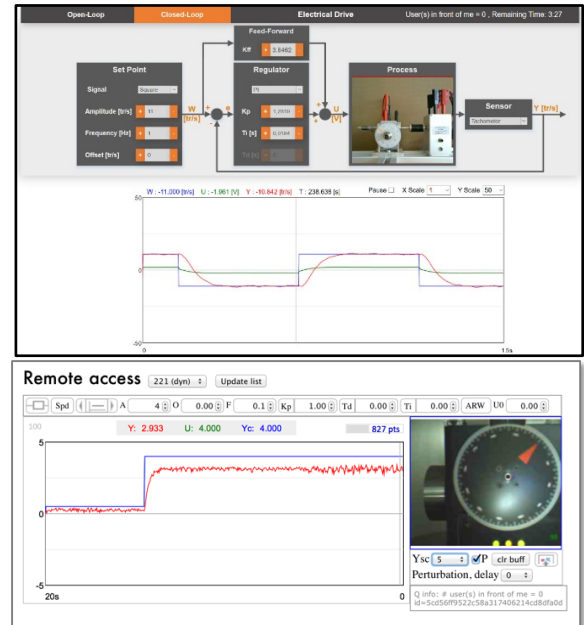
Open-Loop Closed-Loop Electrical Drive User(s) in front of me = 0 , Remaining Time: 3:27

Feed-Forward
Kff 3.6462

Set Point
Signal Square
Amplitude [tr/s] 11
Frequency [Hz] 1
Offset [tr/s] 0

W [tr/s]

e

Regulator
PI
Kp 1.2850
Ti [s] 0.0164
Td [s] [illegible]

U [V]

Process

Sensor
Tachometer

Y [tr/s]

W : -11.000 [tr/s] U : -1.961 [V] Y : -10.842 [tr/s] T : 238.635 [s] Pause X Scale 1 Y Scale 50

50
0
-50
0
1.5s

Remote access 221 (dyn) Update list

Spd A 4 O 0.00 F 0.1 Kp 1.00 Td 0.00 Ti 0.00 ARW U0 0.00

100
Y: 2.933 U: 4.000 Yc: 4.000 827 pts
5
0
-5
20s 0

Ysc 5 P clr buff
Perturbation, delay 0
Q info: # user(s) in front of me = 0
id=5cd56ff9522c58a317406214cd8dfa0d